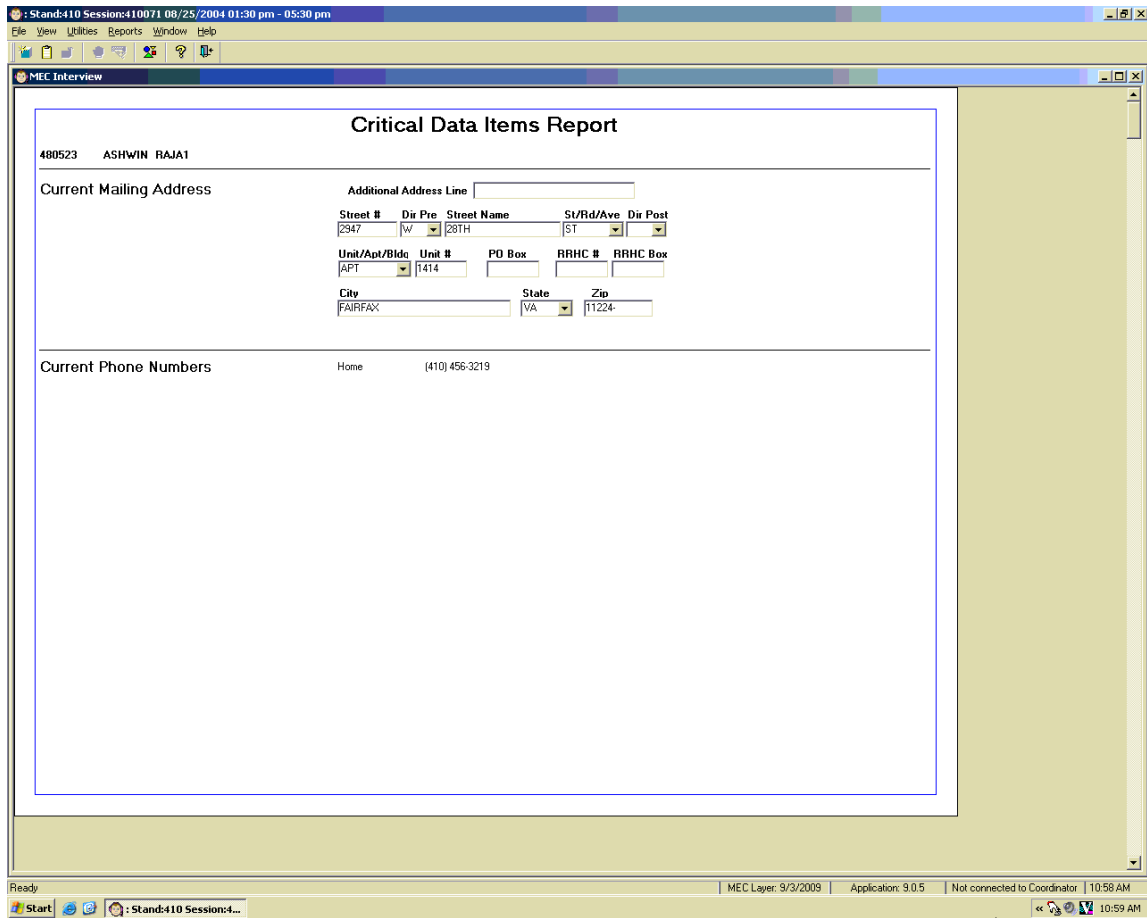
: Stand:410 Session:410071 08/25/2004 01:30 pm - 05:30 pm
File View Utilities Reports Window Help

MEC Interview

Critical Data Items Report

480523 ASHWIN RAJA1

Current Mailing Address

Additional Address Line

Street # 2947
Dir Pre W
Street Name 28TH
St/Rd/Ave ST
Dir Post

Unit/Apt/Bldg APT
Unit # 1414
PO Box
RRHC #
RRHC Box

City FAIRFAX
State VA
Zip 11224-

Current Phone Numbers

Home (410) 456-3219

Ready | MEC Layer: 9/3/2009 | Application: 9.0.5 | Not connected to Coordinator | 10:58 AM

Start : Stand:410 Session:4... 10:59 AM